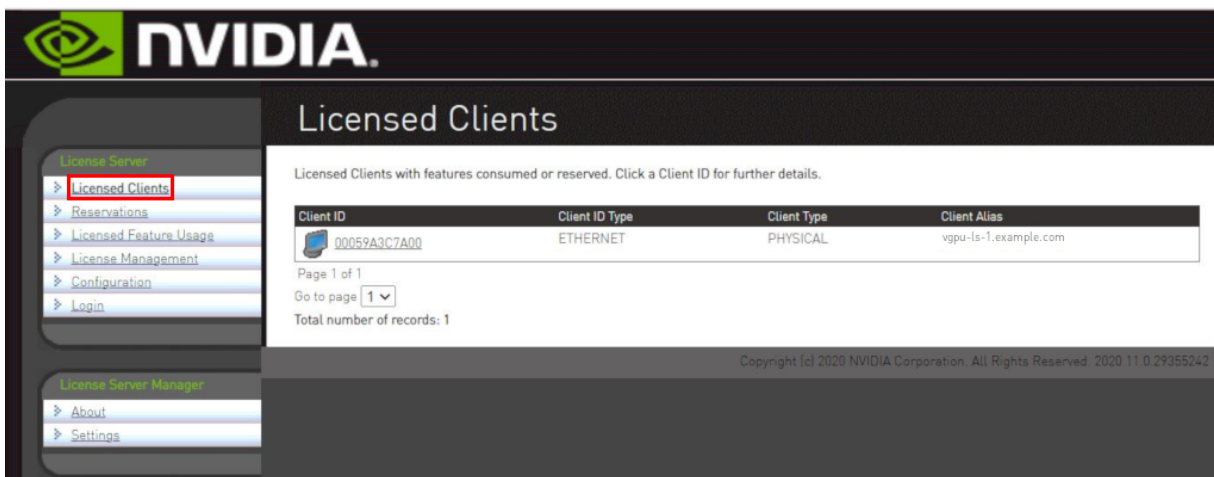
NVIDIA.

License Server
Licensed Clients
Reservations
Licensed Feature Usage
License Management
Configuration
Login

License Server Manager
About
Settings

Licensed Clients

Licensed Clients with features consumed or reserved. Click a Client ID for further details.

| Client ID | Client ID Type | Client Type | Client Alias |
|---|---|---|---|
| 00059A3C7A00 | ETHERNET | PHYSICAL | vgpu-ls-1.example.com |

Page 1 of 1
Go to page 1
Total number of records: 1

Copyright (c) 2020 NVIDIA Corporation. All Rights Reserved. 2020.11.0.29355242